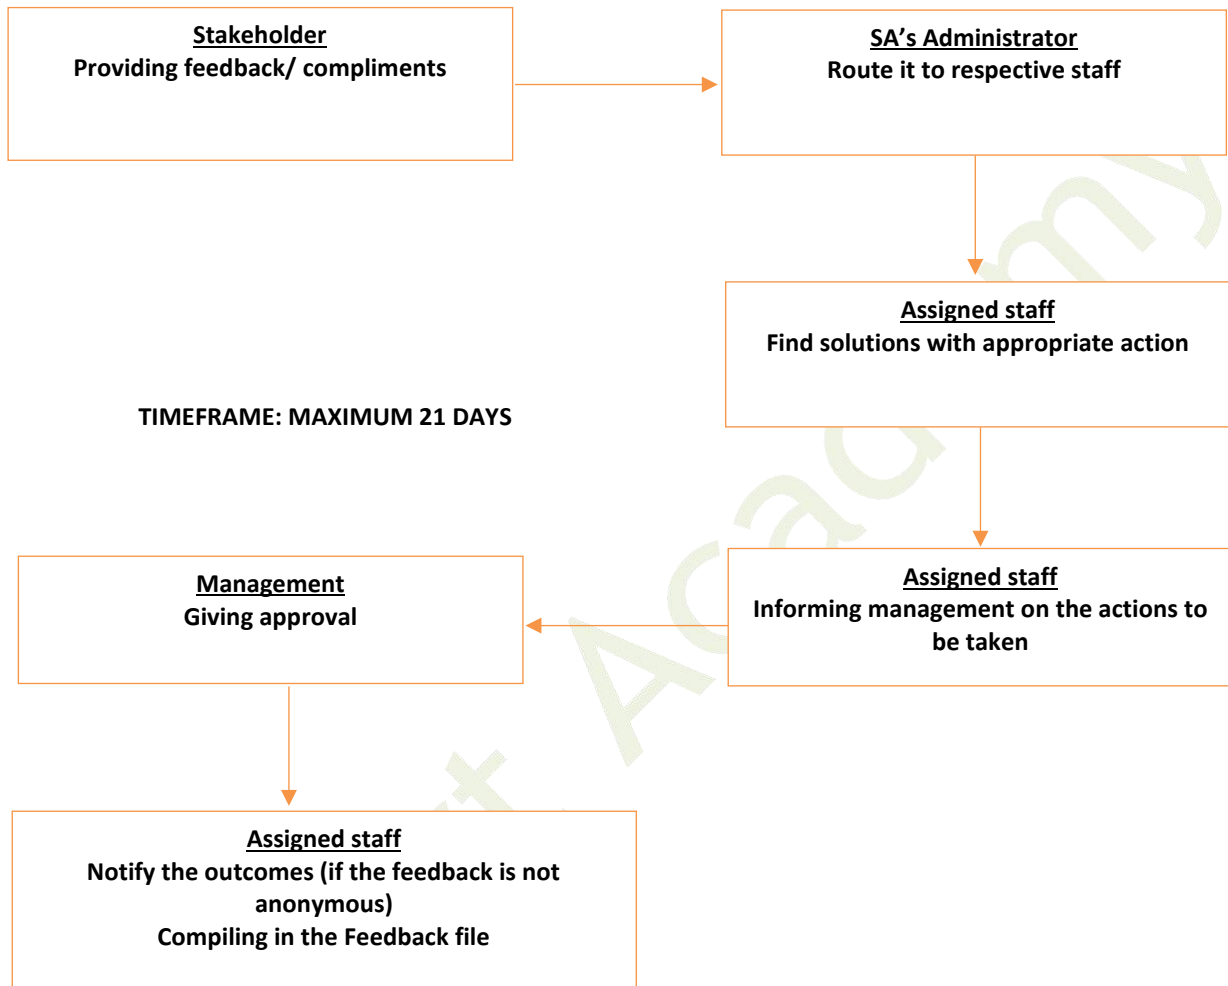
Stakeholder
Providing feedback/ compliments

SA's Administrator
Route it to respective staff

Assigned staff
Find solutions with appropriate action

TIMEFRAME: MAXIMUM 21 DAYS

Assigned staff
Informing management on the actions to be taken

Management
Giving approval

Assigned staff
Notify the outcomes (if the feedback is not anonymous)
Compiling in the Feedback file

Academy